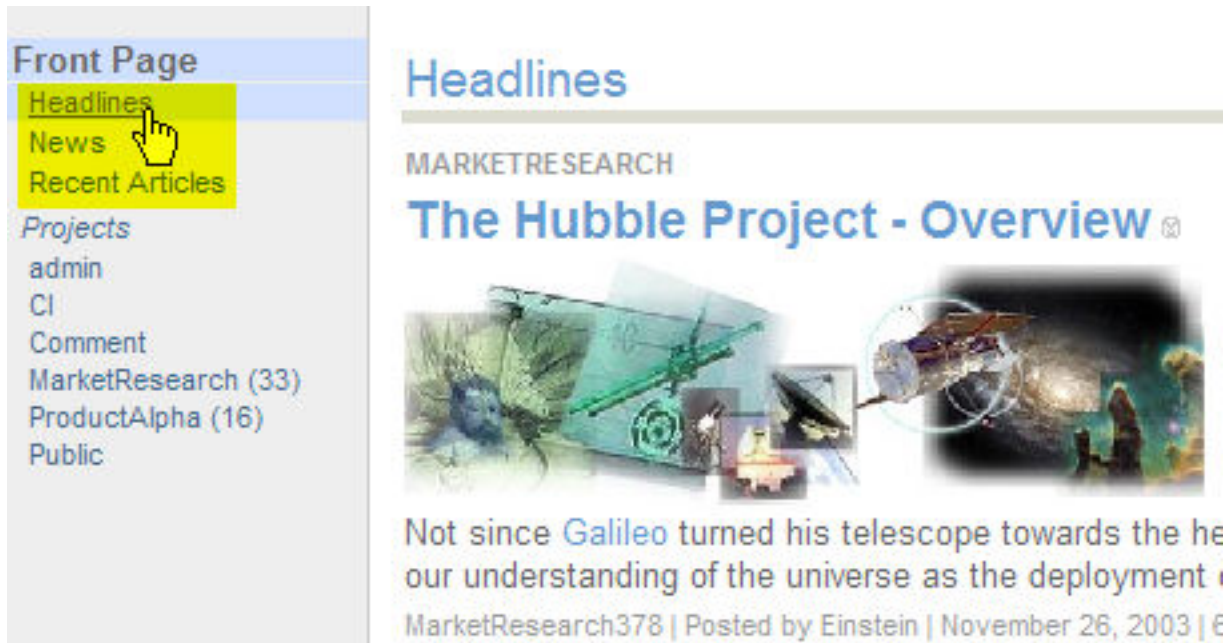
Front Page
Headlines
News
Recent Articles
Projects
admin
CI
Comment
MarketResearch (33)
ProductAlpha (16)
Public

Headlines

MARKETRESEARCH

The Hubble Project - Overview

Not since Galileo turned his telescope towards the he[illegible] our understanding of the universe as the deployment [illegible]

MarketResearch378 | Posted by Einstein | November 26, 2003 | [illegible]